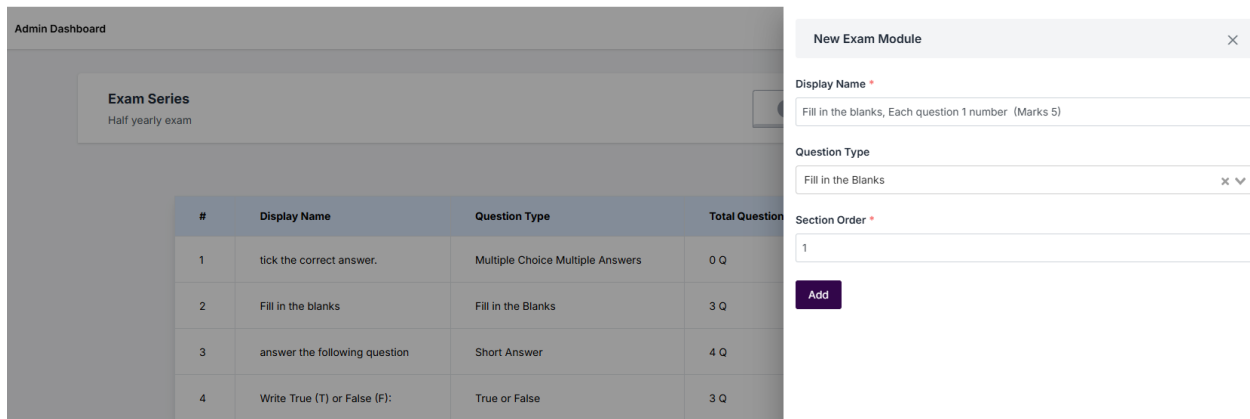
Admin Dashboard

Exam Series
Half yearly exam

| # | Display Name | Question Type | Total Question |
|---|---|---|---|
| 1 | tick the correct answer. | Multiple Choice Multiple Answers | 0 Q |
| 2 | Fill in the blanks | Fill in the Blanks | 3 Q |
| 3 | answer the following question | Short Answer | 4 Q |
| 4 | Write True (T) or False (F): | True or False | 3 Q |

New Exam Module

Display Name *
Fill in the blanks, Each question 1 number (Marks 5)

Question Type
Fill in the Blanks

Section Order *
1

Add